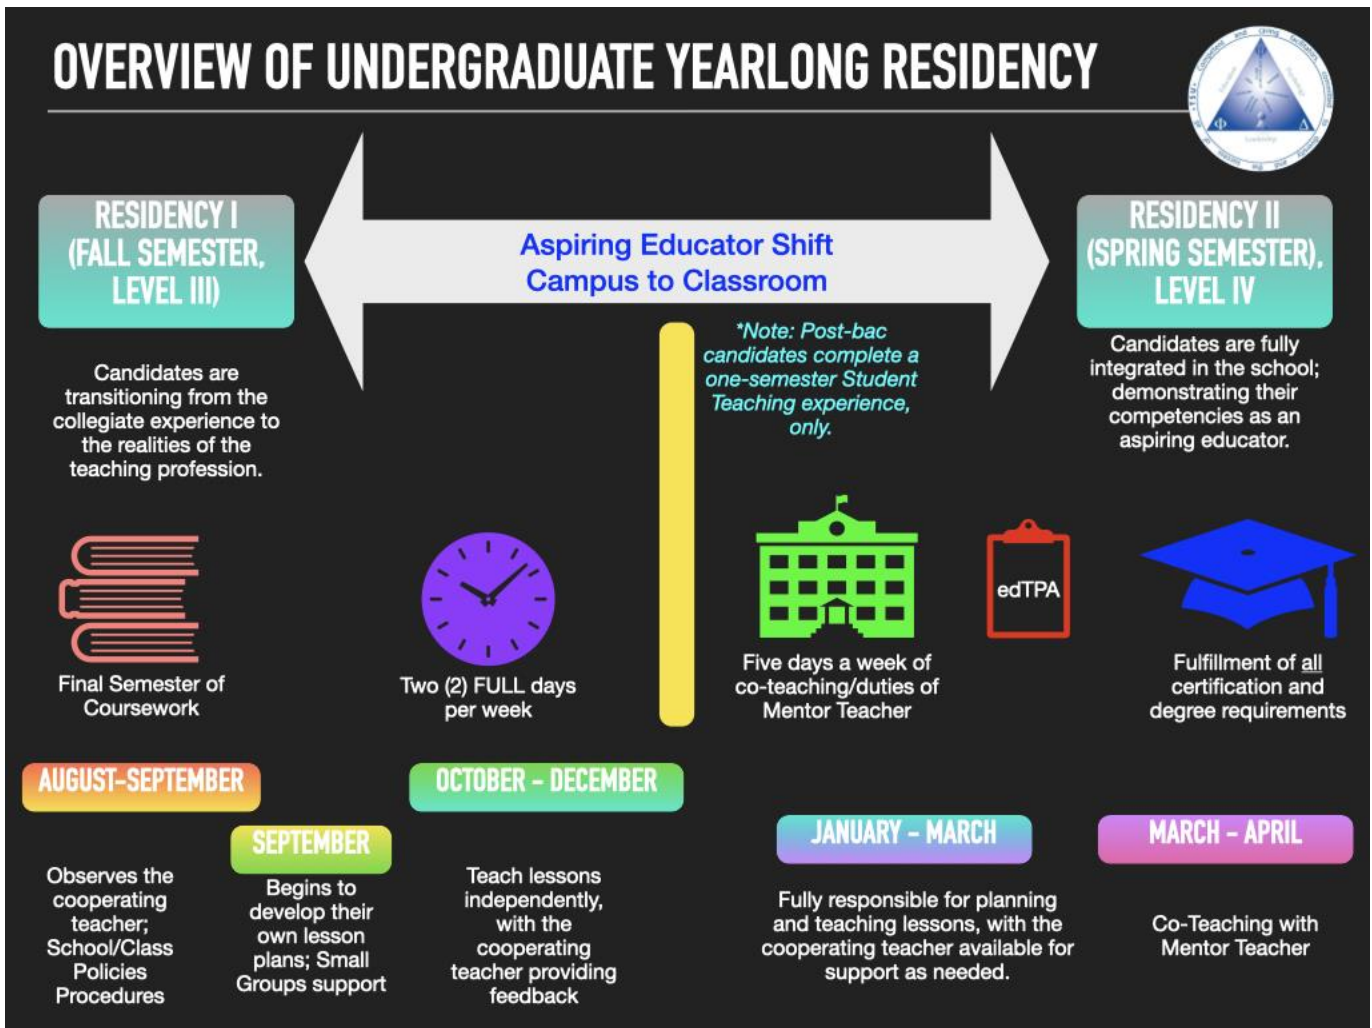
OVERVIEW OF UNDERGRADUATE YEARLONG RESIDENCY

RESIDENCY I (FALL SEMESTER, LEVEL III)

Candidates are transitioning from the collegiate experience to the realities of the teaching profession.

Aspiring Educator Shift
Campus to Classroom

*Note: Post-bac candidates complete a one-semester Student Teaching experience, only.

RESIDENCY II (SPRING SEMESTER), LEVEL IV

Candidates are fully integrated in the school; demonstrating their competencies as an aspiring educator.

Final Semester of Coursework

Two (2) FULL days per week

Five days a week of co-teaching/duties of Mentor Teacher

edTPA

Fulfillment of all certification and degree requirements

AUGUST-SEPTEMBER

Observes the cooperating teacher; School/Class Policies Procedures

SEPTEMBER

Begins to develop their own lesson plans; Small Groups support

OCTOBER - DECEMBER

Teach lessons independently, with the cooperating teacher providing feedback

JANUARY - MARCH

Fully responsible for planning and teaching lessons, with the cooperating teacher available for support as needed.

MARCH - APRIL

Co-Teaching with Mentor Teacher